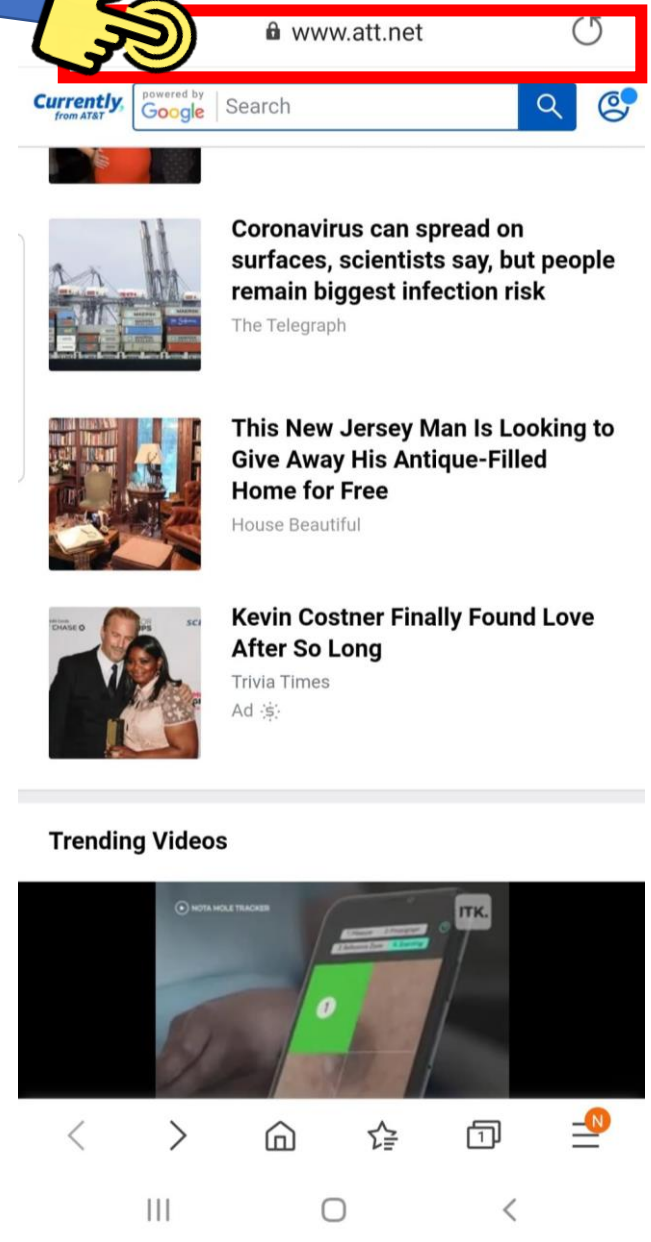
www.att.net

Currently from AT&T

powered by Google

Search

Coronavirus can spread on surfaces, scientists say, but people remain biggest infection risk

The Telegraph

This New Jersey Man Is Looking to Give Away His Antique-Filled Home for Free

House Beautiful

Kevin Costner Finally Found Love After So Long

Trivia Times

Ad

Trending Videos

NOTA MOLE TRACKER

ITK.

1

1

N